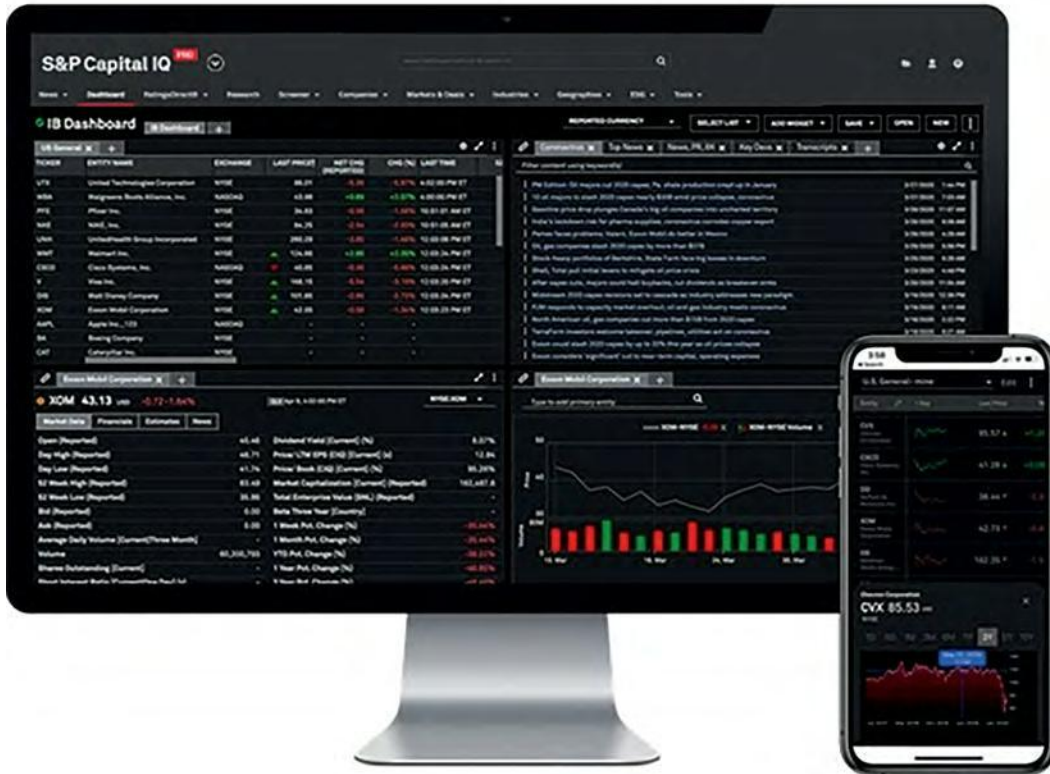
S&P Capital IQ PRO

News Dashboard RatingsDirect® Research Screener Companies Markets & Deals Industries Geographies ESG Tools

IB Dashboard

REPORTED CURRENCY SELECT LIST ADD WIDGET SAVE OPEN NEW

US General

| TICKER | ENTITY NAME | EXCHANGE | LAST PRICE | NET CHG | CHG (%) | LAST TIME |
|---|---|---|---|---|---|---|
| UTX | United Technologies Corporation | NYSE | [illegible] | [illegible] | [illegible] | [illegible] |
| WBA | Walgreens Boots Alliance, Inc. | NASDAQ | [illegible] | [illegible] | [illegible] | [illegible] |
| PFE | Pfizer Inc. | NYSE | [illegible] | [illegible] | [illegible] | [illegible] |
| NKE | NIKE, Inc. | NYSE | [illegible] | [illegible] | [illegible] | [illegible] |
| UNH | UnitedHealth Group Incorporated | NYSE | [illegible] | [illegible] | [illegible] | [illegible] |
| WMT | Walmart Inc. | NYSE | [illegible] | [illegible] | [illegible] | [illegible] |
| CSCO | Cisco Systems, Inc. | NASDAQ | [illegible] | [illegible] | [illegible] | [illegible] |
| V | Visa Inc. | NYSE | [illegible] | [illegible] | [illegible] | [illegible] |
| DIS | Walt Disney Company | NYSE | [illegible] | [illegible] | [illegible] | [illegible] |
| XOM | Exxon Mobil Corporation | NYSE | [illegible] | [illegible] | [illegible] | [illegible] |
| AAPL | Apple Inc. | NASDAQ | | | | |
| BA | Boeing Company | NYSE | | | | |
| CAT | Caterpillar Inc. | NYSE | | | | |

Coronavirus Top News News, PR, 8K Key Devs Transcripts

Filter content using keywords

Exxon Mobil Corporation

XOM 43.13 USD -0.72 -1.64%

NYSE:XOM

Market Data Financials Estimates News

Open (Reported)
Day High (Reported)
Day Low (Reported)
52 Week High (Reported)
52 Week Low (Reported)
Bid (Reported)
Ask (Reported)
Average Daily Volume (Current/Three Month)
Volume
Shares Outstanding (Current)

Dividend Yield (Current) (%)
Price/ LTM EPS
Price/ Book
Market Capitalization
Total Enterprise Value
Beta Three Year
1 Week Pct. Change (%)
1 Month Pct. Change (%)
YTD Pct. Change (%)
1 Year Pct. Change (%)

Exxon Mobil Corporation

Type to add primary entity

XOM-NYSE XOM-NYSE Volume

Price Volume

US General - mine

CVX CSCO DIS XOM WMT

Chevron Corporation

CVX 85.53

1D 5D 1M 3M 6M YTD 1Y 2Y 5Y 10Y